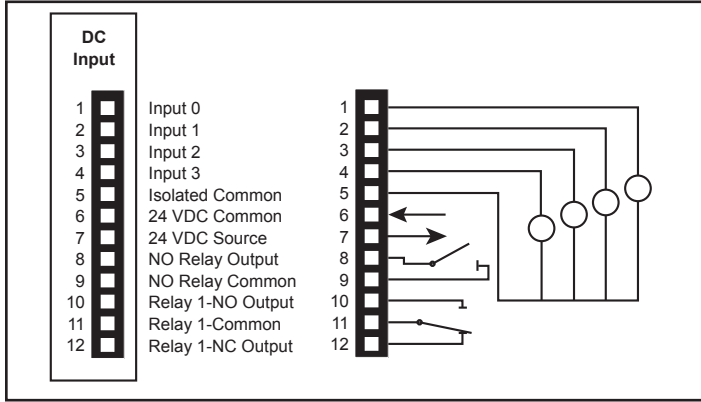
DC Input

| | |
|---|---|
| 1 | Input 0 |
| 2 | Input 1 |
| 3 | Input 2 |
| 4 | Input 3 |
| 5 | Isolated Common |
| 6 | 24 VDC Common |
| 7 | 24 VDC Source |
| 8 | NO Relay Output |
| 9 | NO Relay Common |
| 10 | Relay 1-NO Output |
| 11 | Relay 1-Common |
| 12 | Relay 1-NC Output |

1
2
3
4
5
6
7
8
9
10
11
12